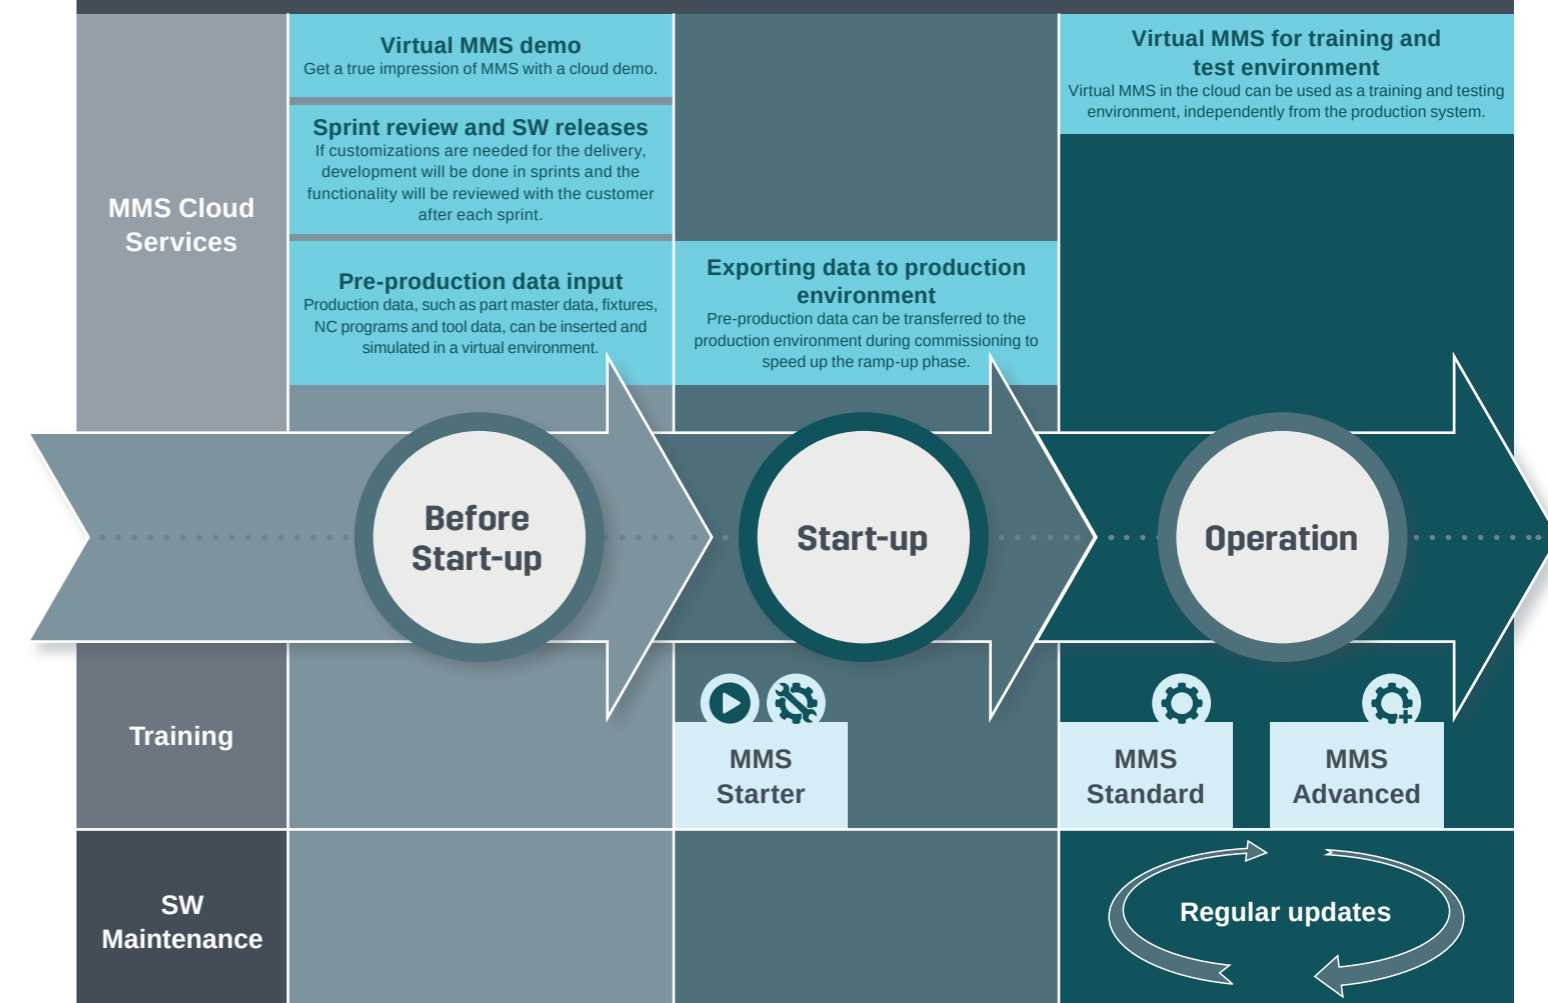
MMS Cloud Services

Virtual MMS demo
Get a true impression of MMS with a cloud demo.

Sprint review and SW releases
If customizations are needed for the delivery, development will be done in sprints and the functionality will be reviewed with the customer after each sprint.

Pre-production data input
Production data, such as part master data, fixtures, NC programs and tool data, can be inserted and simulated in a virtual environment.

Exporting data to production environment
Pre-production data can be transferred to the production environment during commissioning to speed up the ramp-up phase.

Virtual MMS for training and test environment
Virtual MMS in the cloud can be used as a training and testing environment, independently from the production system.

Before Start-up

Start-up

Operation

Training

MMS Starter

MMS Standard

MMS Advanced

SW Maintenance

Regular updates